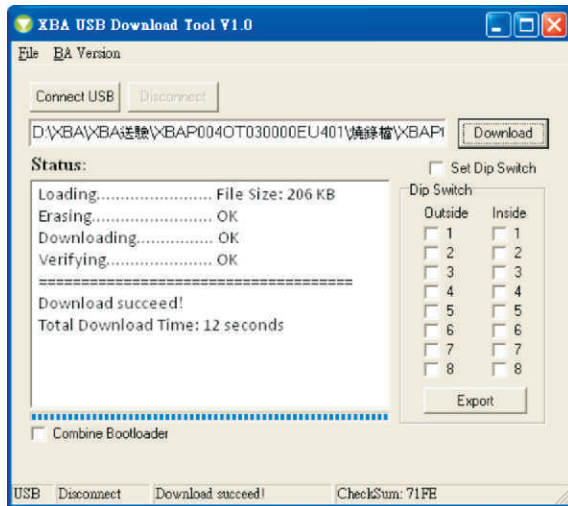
XBA USB Download Tool V1.0

File BA Version

Connect USB Disconnect

D:\XBA\XBA送驗\XBAP004OT030000EU401\燒錄檔\XBAP

Download

Status:

Set Dip Switch

Loading........................ File Size: 206 KB
Erasing.......................... OK
Downloading................ OK
Verifying....................... OK
========================================
Download succeed!
Total Download Time: 12 seconds

Dip Switch

| Outside | Inside |
|---|---|
| 1 | 1 |
| 2 | 2 |
| 3 | 3 |
| 4 | 4 |
| 5 | 5 |
| 6 | 6 |
| 7 | 7 |
| 8 | 8 |

Export

Combine Bootloader

USB Disconnect Download succeed! CheckSum: 71FE